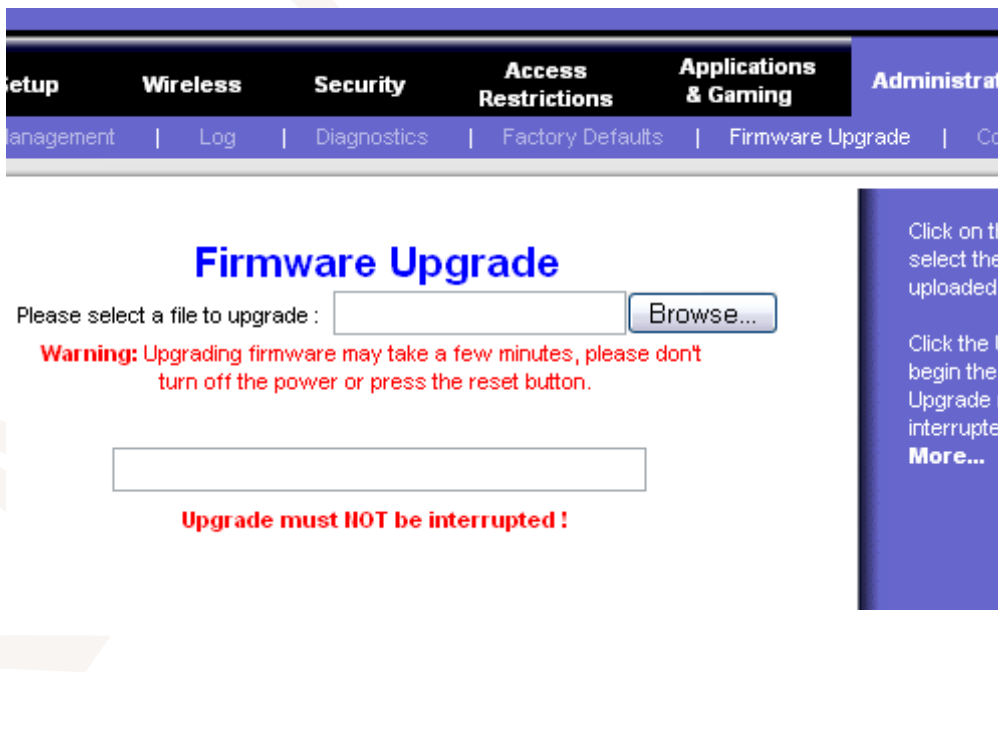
etup | Wireless | Security | Access Restrictions | Applications & Gaming | Administrat

lanagement | Log | Diagnostics | Factory Defaults | Firmware Upgrade | Co

Firmware Upgrade

Please select a file to upgrade :

Browse...

Warning: Upgrading firmware may take a few minutes, please don't turn off the power or press the reset button.

Upgrade must NOT be interrupted !

Click on th select the uploaded

Click the U begin the Upgrade interrupte

More...